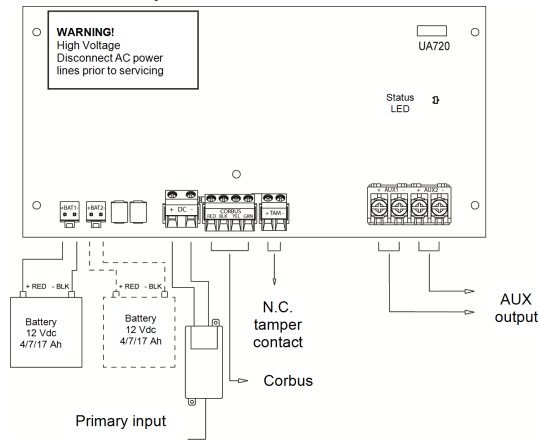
WARNING!
High Voltage
Disconnect AC power lines prior to servicing

UA720

Status LED

+BAT1-

+BAT2-

+ DC -

CORBUS
RED BLK YEL GRN

+TAM-

+ AUX1 -

+ AUX2 -

+ RED - BLK

Battery
12 Vdc
4/7/17 Ah

+ RED - BLK

Battery
12 Vdc
4/7/17 Ah

N.C.
tamper
contact

AUX
output

Corbus

Primary input